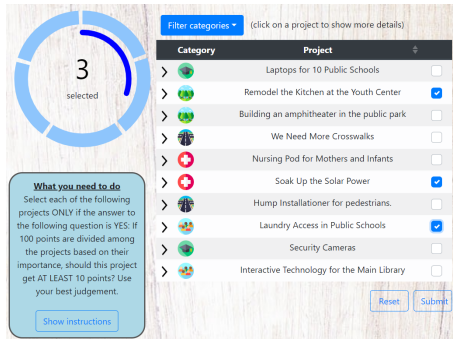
3
selected

What you need to do
Select each of the following projects ONLY if the answer to the following question is YES: If 100 points are divided among the projects based on their importance, should this project get AT LEAST 10 points? Use your best judgement.

Show instructions

Filter categories (click on a project to show more details)

| Category | Project | |
|---|---|---|
| | Laptops for 10 Public Schools | |
| | Remodel the Kitchen at the Youth Center | ✓ |
| | Building an amphitheater in the public park | |
| | We Need More Crosswalks | |
| | Nursing Pod for Mothers and Infants | |
| | Soak Up the Solar Power | ✓ |
| | Hump Installationer for pedestrians. | |
| | Laundry Access in Public Schools | ✓ |
| | Security Cameras | |
| | Interactive Technology for the Main Library | |

Reset Submit